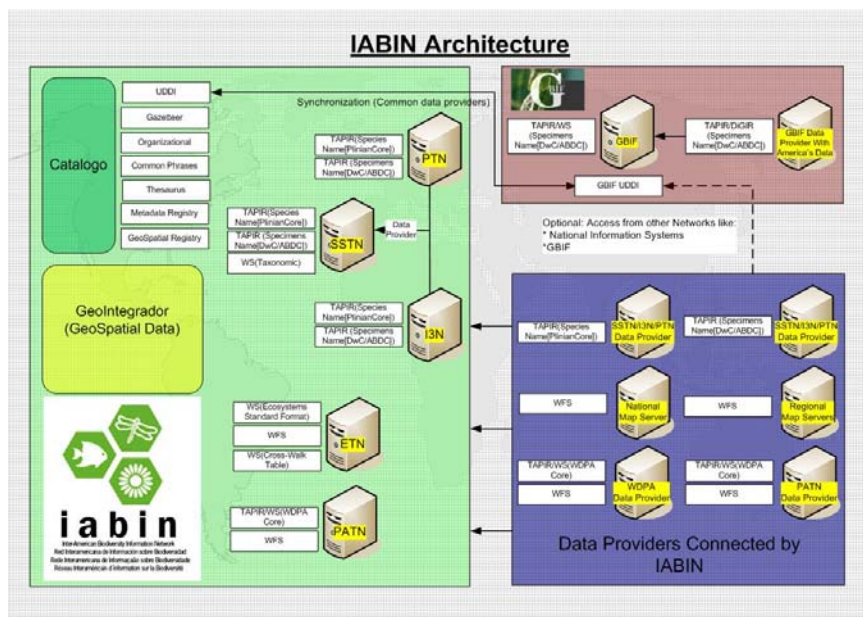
IABIN Architecture

Catalogo

UDDI

Gazeteer

Organizational

Common Phrases

Thesaurus

Metadata Registry

GeoSpatial Registry

Synchronization (Common data providers)

TAPIR(Species Name[PlinianCore])

TAPIR (Specimens Name[DwC/ABDC])

PTN

TAPIR(Species Name[PlinianCore])

TAPIR (Specimens Name[DwC/ABDC])

WS(Taxonomic)

SSTN

Data Provider

GeoIntegrador (GeoSpatial Data)

TAPIR(Species Name[PlinianCore])

TAPIR (Specimens Name[DwC/ABDC])

I3N

WS(Ecosystems Standard Format)

WFS

WS(Cross-Walk Table)

ETN

TAPIR/WS(WDPA Core)

WFS

PATN

iabin

Inter-American Biodiversity Information Network
Red Interamericana de Información sobre Biodiversidad
Rede Interamericana de Informação sobre Biodiversidade
Réseau Interaméricain d'Information sur la Biodiversité

TAPIR/WS (Specimens Name[DwC/ABDC])

GBIF

TAPIR/DiGIR (Specimens Name[DwC/ABDC])

GBIF Data Provider With America's Data

GBIF UDDI

Optional: Access from other Networks like:
* National Information Systems
*GBIF

TAPIR(Species Name[PlinianCore])

SSTN/I3N/PTN Data Provider

TAPIR (Specimens Name[DwC/ABDC])

SSTN/I3N/PTN Data Provider

WFS

National Map Server

WFS

Regional Map Servers

TAPIR/WS(WDPA Core)

WFS

WDPA Data Provider

TAPIR/WS(WDPA Core)

WFS

PATN Data Provider

Data Providers Connected by IABIN